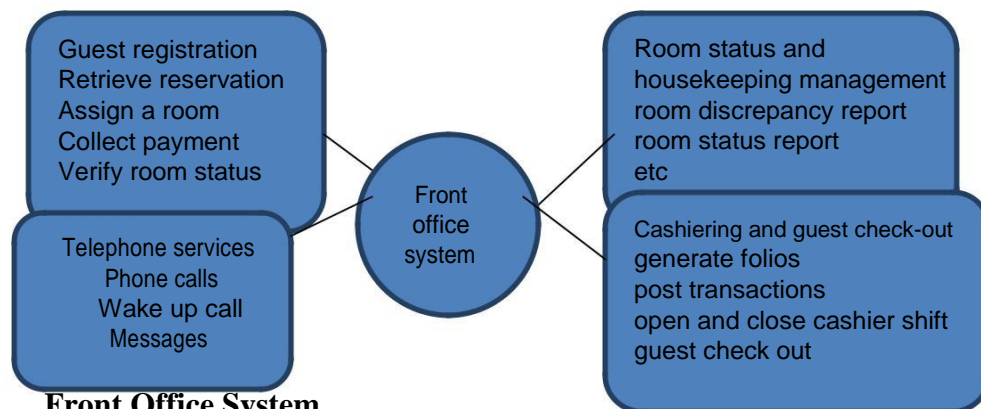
Guest registration
Retrieve reservation
Assign a room
Collect payment
Verify room status

Telephone services
Phone calls
Wake up call
Messages

Front office system

Room status and housekeeping management
room discrepancy report
room status report
etc

Cashiering and guest check-out
generate folios
post transactions
open and close cashier shift
guest check out

Front Office System